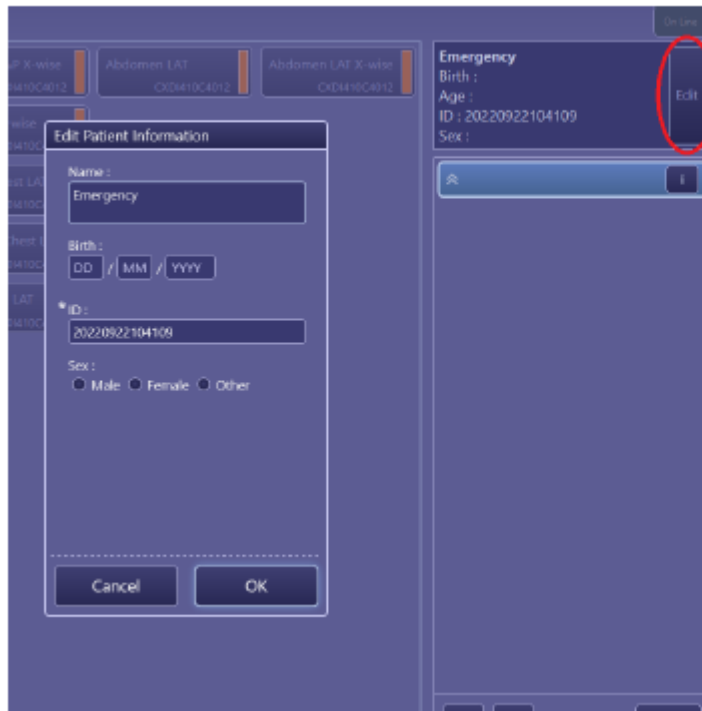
On Line

P X-wise
CXDI410C4012

Abdomen LAT
CXDI410C4012

Abdomen LAT X-wise
CXDI410C4012

wise
DI410C

st LA
DI410C

Chest L
DI410C

LAT
DI410C

Emergency
Birth :
Age :
ID : 20220922104109
Sex :

Edit

Edit Patient Information

Name :
Emergency

Birth :
DD / MM / YYYY

*ID :
20220922104109

Sex :
Male Female Other

Cancel
OK